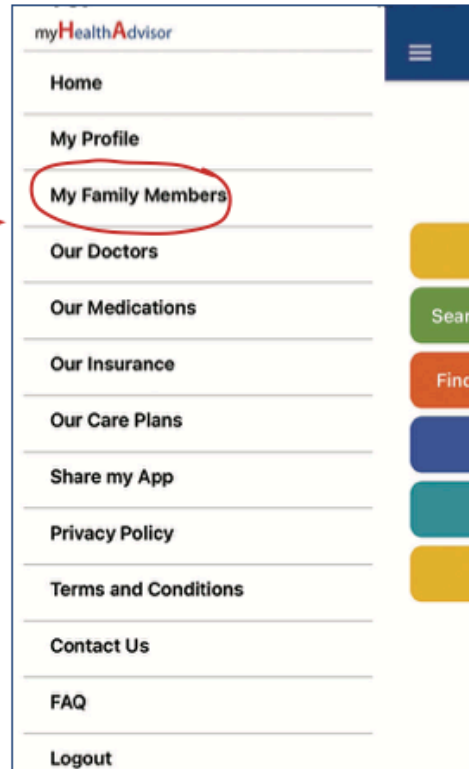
myHealthAdvisor

Home

My Profile

My Family Members

Our Doctors

Our Medications

Our Insurance

Our Care Plans

Share my App

Privacy Policy

Terms and Conditions

Contact Us

FAQ

Logout

Sear

Finc